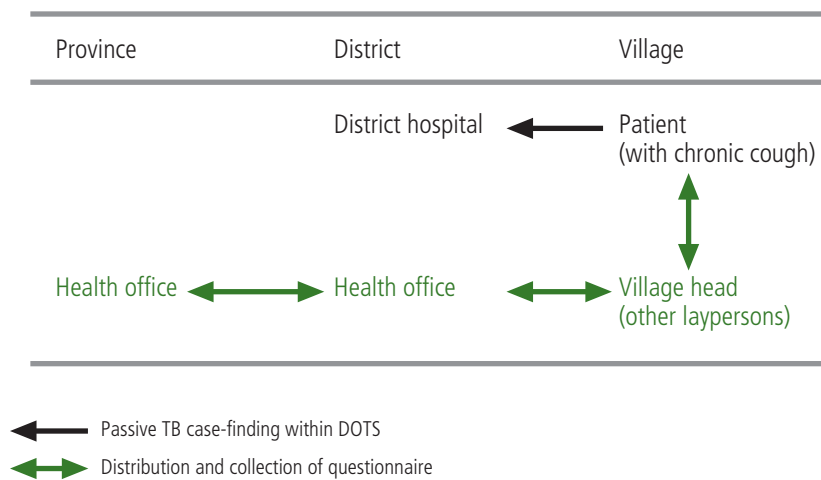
| Province | District | Village |
|---|---|---|
| | District hospital | Patient (with chronic cough) |
| Health office | Health office | Village head (other laypersons) |

Passive TB case-finding within DOTS

Distribution and collection of questionnaire